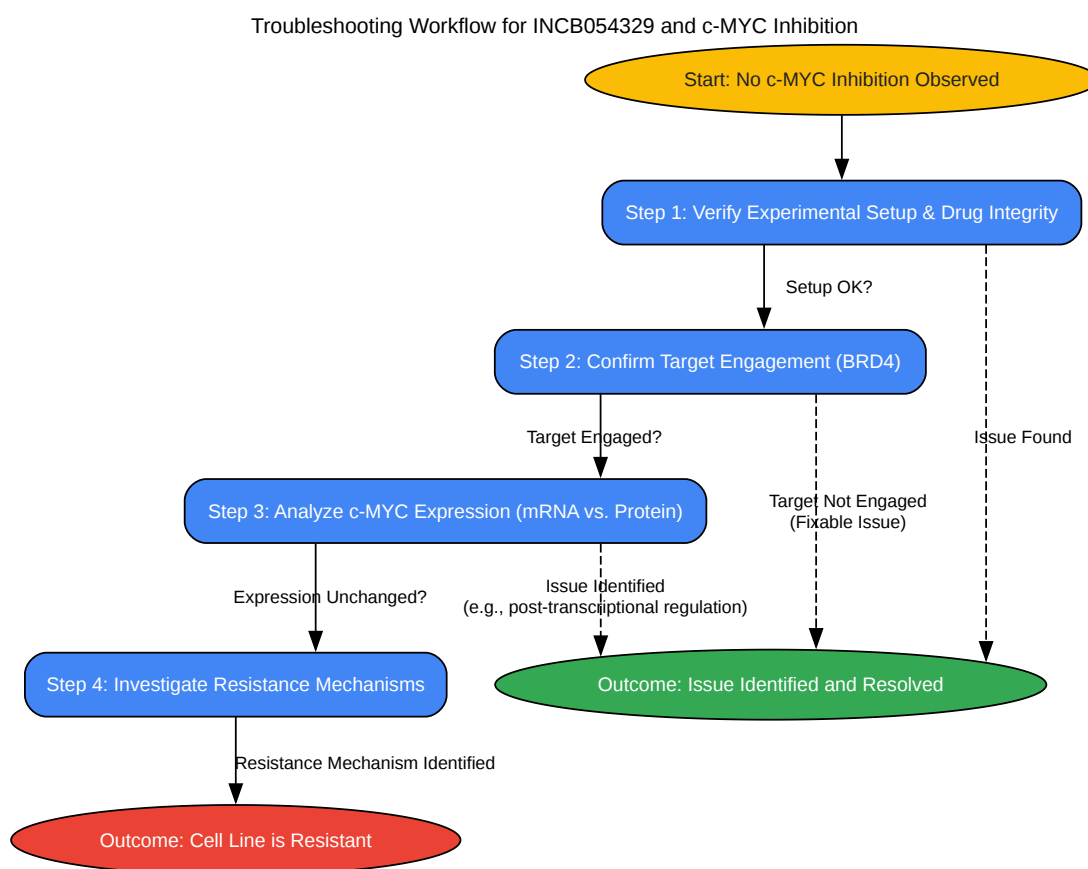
Troubleshooting Workflow for INCB054329 and c-MYC Inhibition

Start: No c-MYC Inhibition Observed

Step 1: Verify Experimental Setup & Drug Integrity

Setup OK?

Issue Found

Step 2: Confirm Target Engagement (BRD4)

Target Engaged?

Target Not Engaged (Fixable Issue)

Step 3: Analyze c-MYC Expression (mRNA vs. Protein)

Expression Unchanged?

Issue Identified (e.g., post-transcriptional regulation)

Step 4: Investigate Resistance Mechanisms

Outcome: Issue Identified and Resolved

Resistance Mechanism Identified

Outcome: Cell Line is Resistant